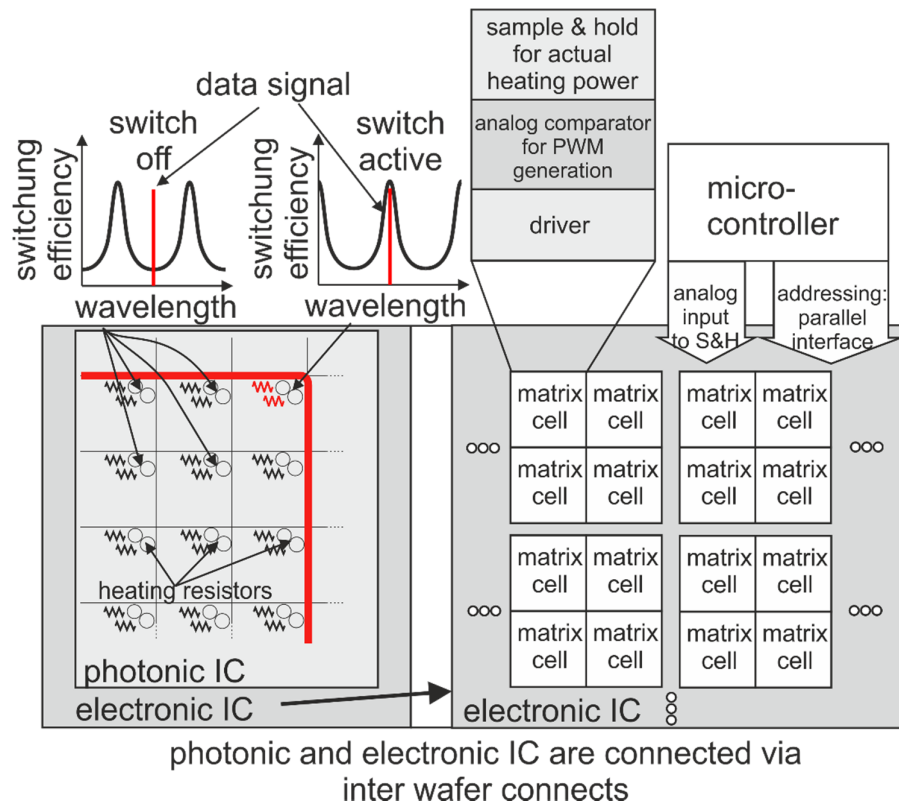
sample & hold for actual heating power

analog comparator for PWM generation

driver

data signal

switch off

switch active

switchung efficiency

wavelength

switchung efficiency

wavelength

micro-controller

analog input to S&H

addressing: parallel interface

heating resistors

photonic IC

electronic IC

| matrix cell | matrix cell |
|---|---|
| matrix cell | matrix cell |

| matrix cell | matrix cell |
|---|---|
| matrix cell | matrix cell |

| matrix cell | matrix cell |
|---|---|
| matrix cell | matrix cell |

| matrix cell | matrix cell |
|---|---|
| matrix cell | matrix cell |

electronic IC

photonic and electronic IC are connected via inter wafer connects